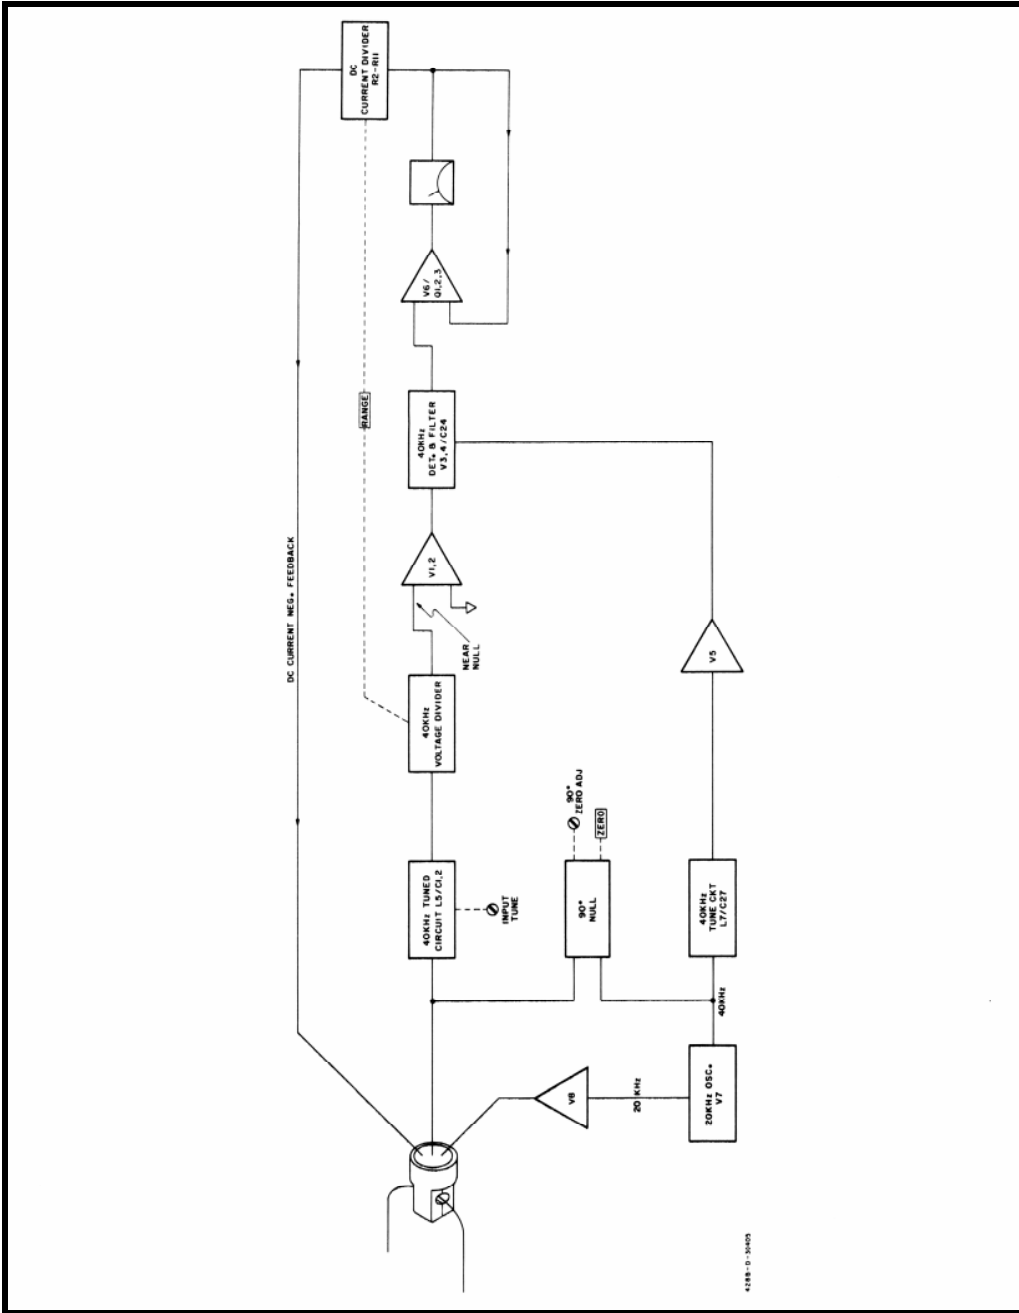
DC CURRENT NEG. FEEDBACK

DC CURRENT DIVIDER R2-R11

RANGE

V6/ Q1,2,3

40KHz DET. & FILTER V3,4/C24

V1,2

NEAR NULL

40KHz VOLTAGE DIVIDER

V5

90° ZERO ADJ

ZERO

40KHz TUNED CIRCUIT L5/C1,2

INPUT TUNE

90° NULL

40KHz TUNE CKT L7/C27

40KHz

V8

20 KHz

20KHz OSC. V7

428B-D-30405